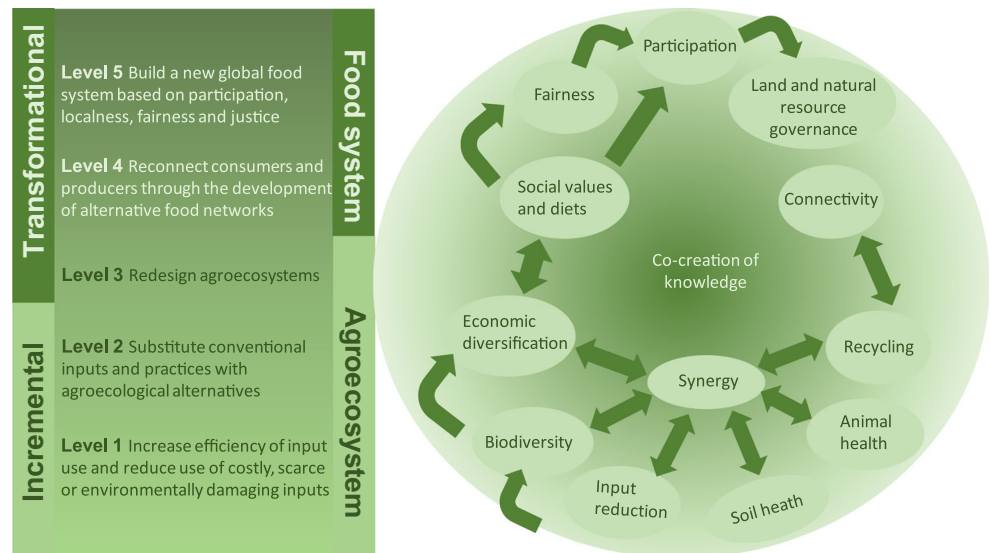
Transformational

Incremental

Level 5 Build a new global food system based on participation, localness, fairness and justice

Level 4 Reconnect consumers and producers through the development of alternative food networks

Level 3 Redesign agroecosystems

Level 2 Substitute conventional inputs and practices with agroecological alternatives

Level 1 Increase efficiency of input use and reduce use of costly, scarce or environmentally damaging inputs

Food system

Agroecosystem

Participation

Fairness

Land and natural resource governance

Social values and diets

Connectivity

Co-creation of knowledge

Economic diversification

Recycling

Synergy

Biodiversity

Animal health

Input reduction

Soil heath